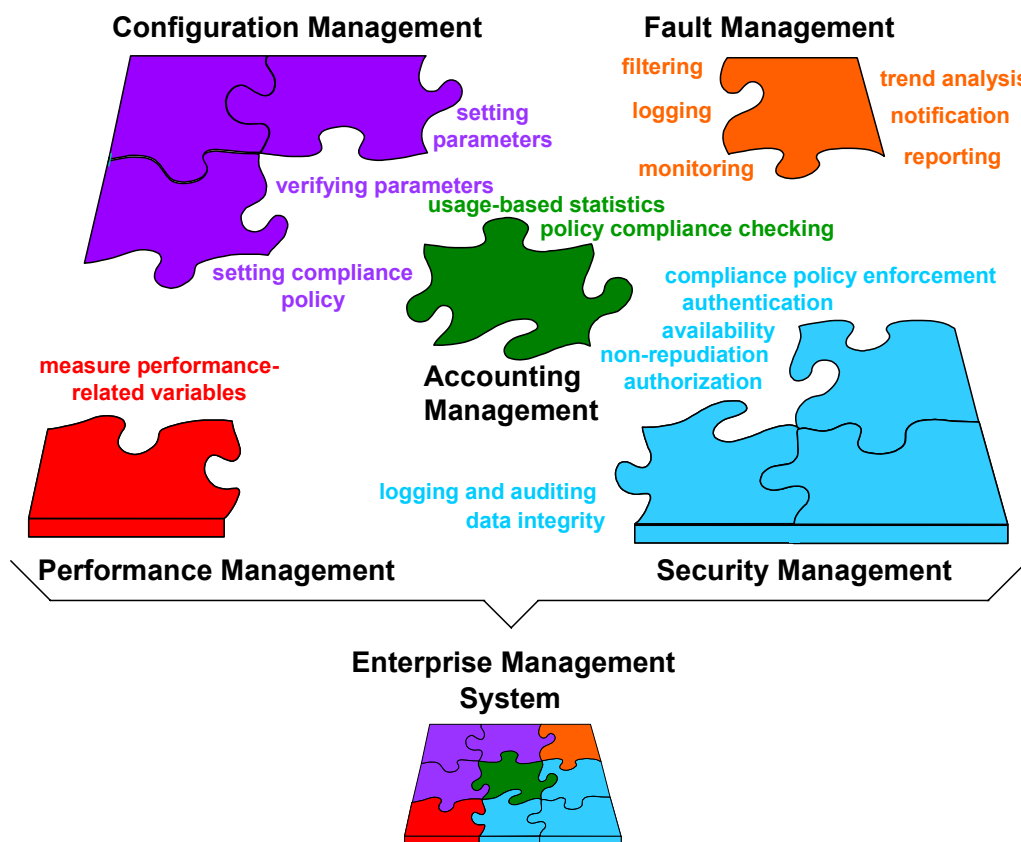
Configuration Management

setting parameters

verifying parameters

setting compliance policy

Fault Management

filtering

logging

monitoring

trend analysis

notification

reporting

usage-based statistics

policy compliance checking

Accounting Management

compliance policy enforcement

authentication

availability

non-repudiation

authorization

logging and auditing

data integrity

measure performance-related variables

Performance Management

Security Management

Enterprise Management System